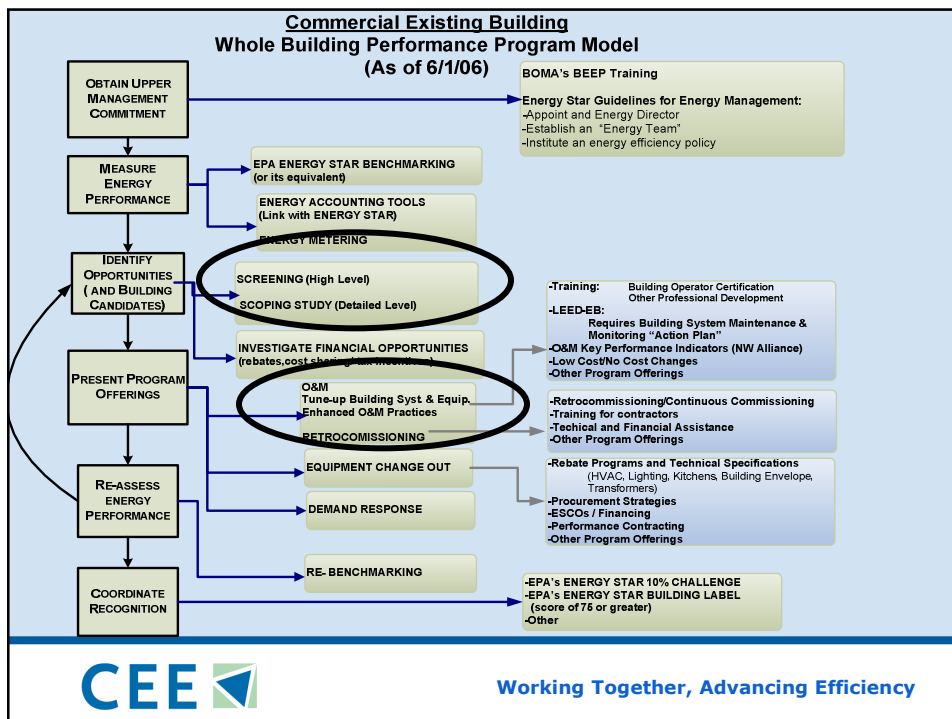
Commercial Existing Building
Whole Building Performance Program Model
(As of 6/1/06)

OBTAIN UPPER MANAGEMENT COMMITMENT

BOMA's BEEP Training

Energy Star Guidelines for Energy Management:
-Appoint and Energy Director
-Establish an "Energy Team"
-Institute an energy efficiency policy

MEASURE ENERGY PERFORMANCE

EPA ENERGY STAR BENCHMARKING (or its equivalent)

ENERGY ACCOUNTING TOOLS (Link with ENERGY STAR)
ENERGY METERING

IDENTIFY OPPORTUNITIES ( AND BUILDING CANDIDATES)

SCREENING (High Level)
SCOPING STUDY (Detailed Level)

INVESTIGATE FINANCIAL OPPORTUNITIES (rebates,cost sharing, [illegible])

-Training: Building Operator Certification
Other Professional Development
-LEED-EB:
Requires Building System Maintenance & Monitoring "Action Plan"
-O&M Key Performance Indicators (NW Alliance)
-Low Cost/No Cost Changes
-Other Program Offerings

PRESENT PROGRAM OFFERINGS

O&M
Tune-up Building Syst & Equip.
Enhanced O&M Practices
RETROCOMISSIONING

-Retrocommissioning/Continuous Commissioning
-Training for contractors
-Techical and Financial Assistance
-Other Program Offerings

EQUIPMENT CHANGE OUT

-Rebate Programs and Technical Specifications
(HVAC, Lighting, Kitchens, Building Envelope, Transformers)
-Procurement Strategies
-ESCOs / Financing
-Performance Contracting
-Other Program Offerings

RE-ASSESS ENERGY PERFORMANCE

DEMAND RESPONSE

RE- BENCHMARKING

COORDINATE RECOGNITION

-EPA's ENERGY STAR 10% CHALLENGE
-EPA's ENERGY STAR BUILDING LABEL (score of 75 or greater)
-Other

CEE

Working Together, Advancing Efficiency